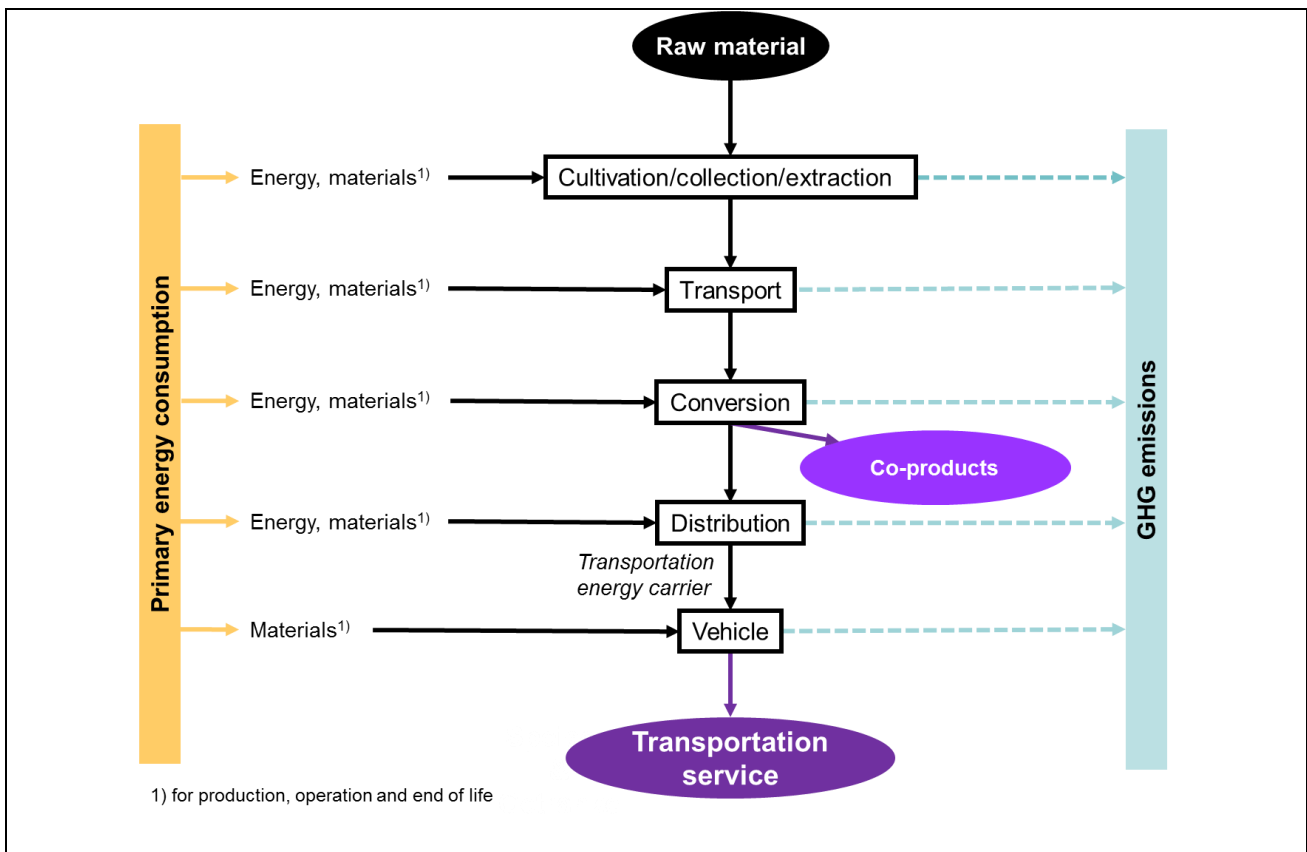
Raw material

Primary energy consumption

Energy, materials$^{1)}$

Cultivation/collection/extraction

Energy, materials$^{1)}$

Transport

Energy, materials$^{1)}$

Conversion

Co-products

Energy, materials$^{1)}$

Distribution

Transportation energy carrier

Materials$^{1)}$

Vehicle

Transportation service

GHG emissions

1) for production, operation and end of life